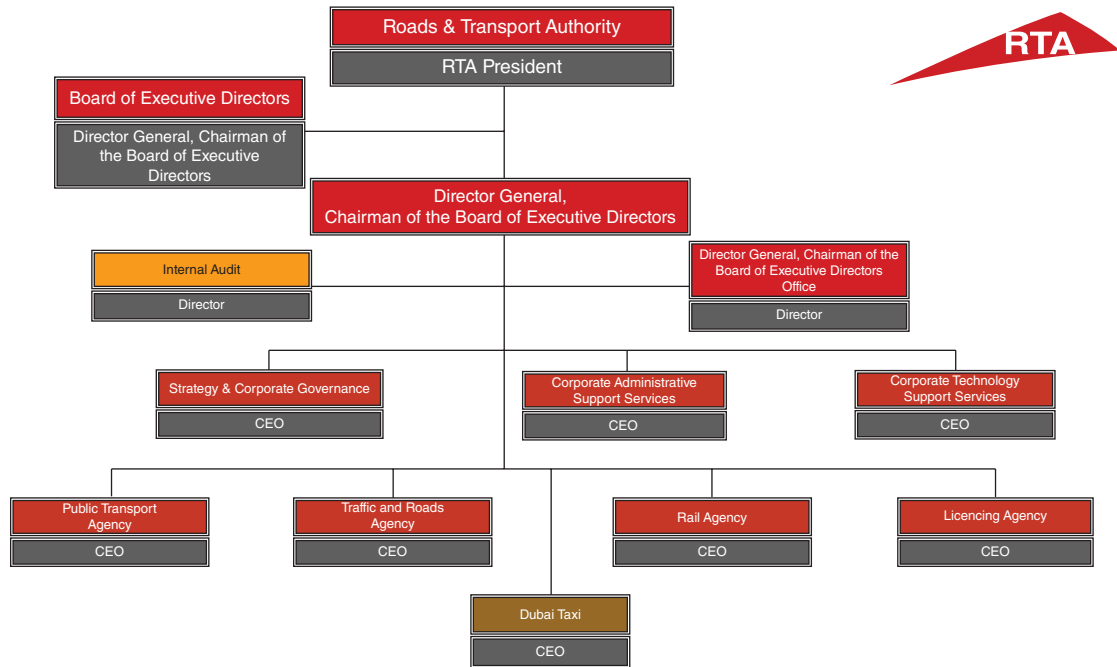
Roads & Transport Authority
RTA President

RTA

Board of Executive Directors
Director General, Chairman of the Board of Executive Directors

Director General, Chairman of the Board of Executive Directors

Internal Audit
Director

Director General, Chairman of the Board of Executive Directors Office
Director

Strategy & Corporate Governance
CEO

Corporate Administrative Support Services
CEO

Corporate Technology Support Services
CEO

Public Transport Agency
CEO

Traffic and Roads Agency
CEO

Rail Agency
CEO

Licencing Agency
CEO

Dubai Taxi
CEO